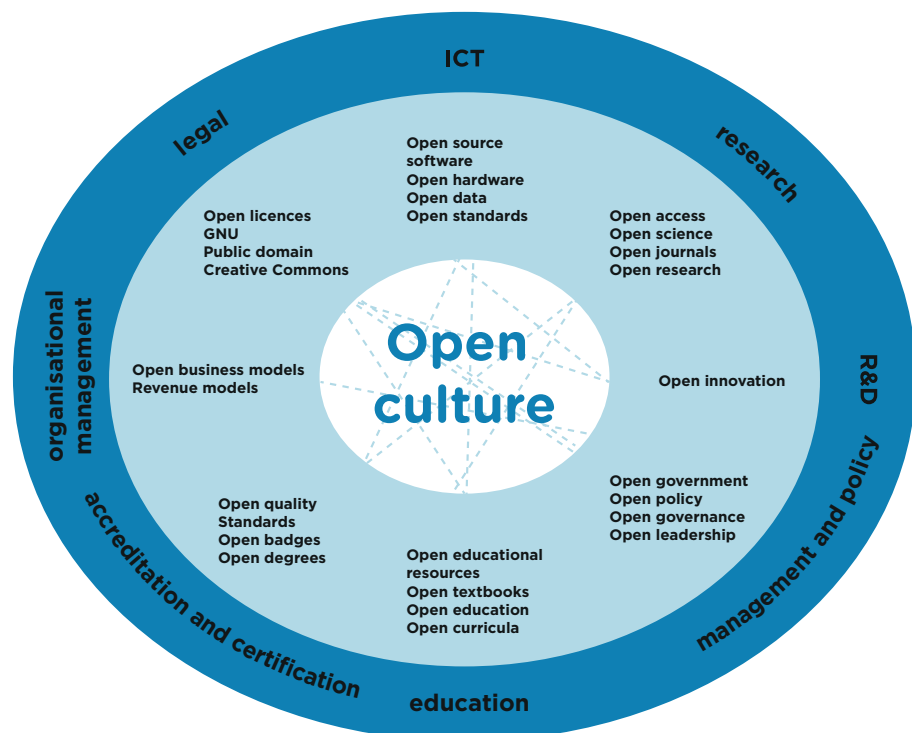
ICT

legal

research

Open source software
Open hardware
Open data
Open standards

Open licences
GNU
Public domain
Creative Commons

Open access
Open science
Open journals
Open research

organisational management

Open business models
Revenue models

Open culture

Open innovation

R&D

Open government
Open policy
Open governance
Open leadership

Open quality
Standards
Open badges
Open degrees

Open educational resources
Open textbooks
Open education
Open curricula

accreditation and certification

management and policy

education